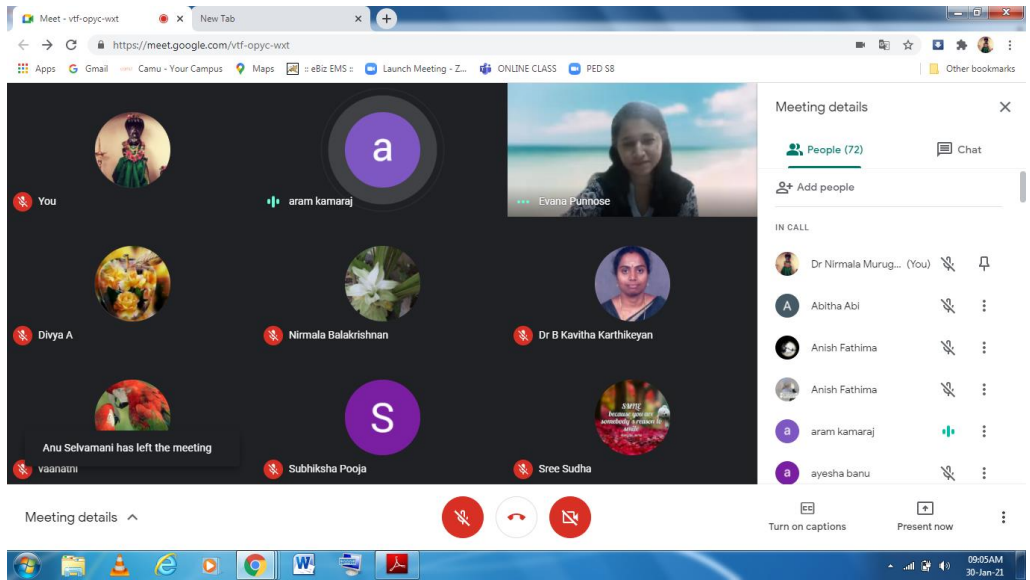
Meet - vtf-opyc-wxt
New Tab
https://meet.google.com/vtf-opyc-wxt
Apps Gmail Camu - Your Campus Maps :: eBiz EMS :: Launch Meeting - Z... ONLINE CLASS PED S8
Other bookmarks

a

You
aram kamaraj
Evana Punnose
Divya A
Nirmala Balakrishnan
Dr B Kavitha Karthikeyan
S
Anu Selvamani has left the meeting
Vaanathi
Subhiksha Pooja
Sree Sudha

Meeting details
People (72)
Chat
Add people
IN CALL
Dr Nirmala Murug... (You)
A
Abitha Abi
Anish Fathima
Anish Fathima
a
aram kamaraj
a
ayesha banu

Meeting details
Turn on captions
Present now

09:05AM
30-Jan-21